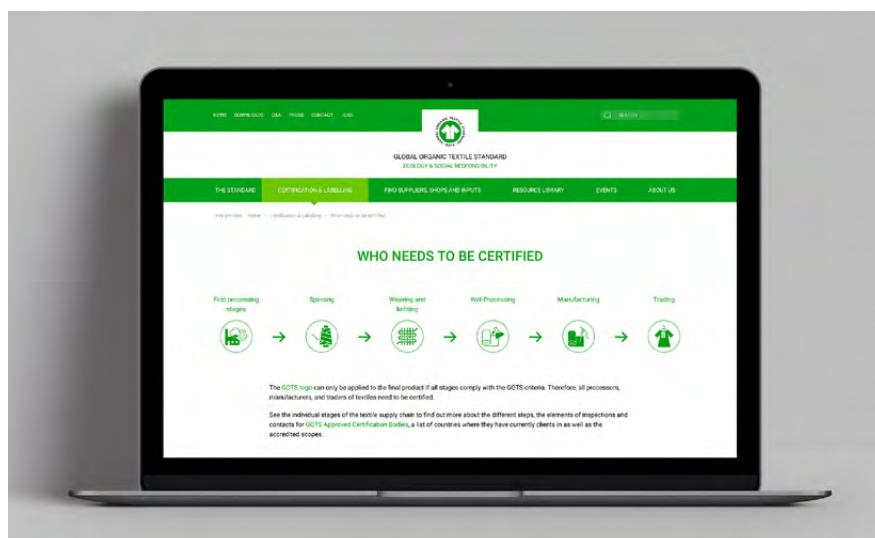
HOME DOWNLOADS Q&A PRESS CONTACT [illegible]

SEARCH

GLOBAL ORGANIC TEXTILE STANDARD
ECOLOGY & SOCIAL RESPONSIBILITY

THE STANDARD | CERTIFICATION & LABELLING | FIND SUPPLIERS, SHOPS AND INPUTS | RESOURCE LIBRARY | EVENTS | ABOUT US

You are here: Home > Certification & Labelling > Who needs to be certified

WHO NEEDS TO BE CERTIFIED

First processing stages → Spinning → Weaving and knitting → Wet-Processing → Manufacturing → Trading

The GOTS logo can only be applied to the final product if all stages comply with the GOTS criteria. Therefore, all processors, manufacturers, and traders of textiles need to be certified.

See the individual stages of the textile supply chain to find out more about the different steps, the elements of inspections and contacts for GOTS Approved Certification Bodies, a list of countries where they have currently clients in as well as the accredited scopes.